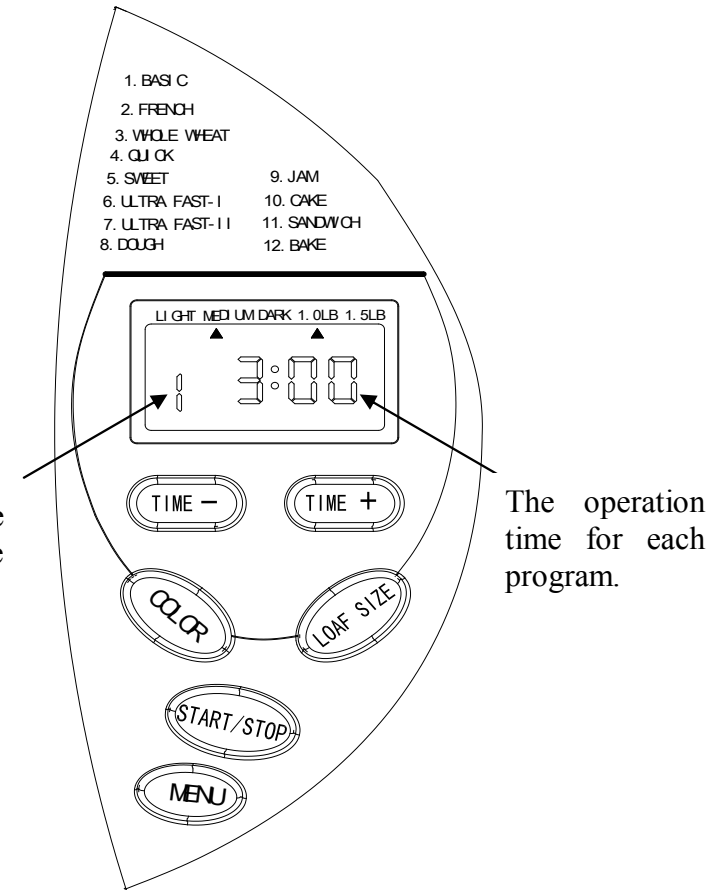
1. BASIC
2. FRENCH
3. WHOLE WHEAT
4. QUICK
5. SWEET
6. ULTRA FAST-I
7. ULTRA FAST-II
8. DOUGH
9. JAM
10. CAKE
11. SANDWICH
12. BAKE

LIGHT MEDIUM DARK 1.0LB 1.5LB

1 3:00

e
e

TIME −
TIME +

The operation time for each program.

COLOR
LOAF SIZE
START/STOP
MENU